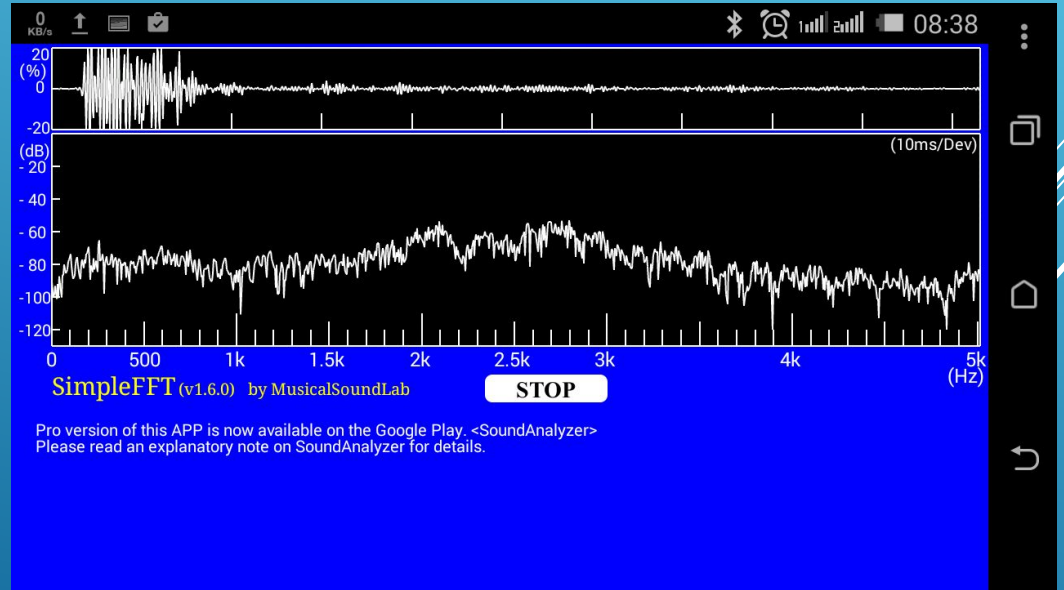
0 KB/s

08:38

20
(%)
0
-20

(dB)
-20
-40
-60
-80
-100
-120

(10ms/Dev)

0
500
1k
1.5k
2k
2.5k
3k
4k
5k
(Hz)

SimpleFFT (v1.6.0) by MusicalSoundLab

STOP

Pro version of this APP is now available on the Google Play. <SoundAnalyzer>
Please read an explanatory note on SoundAnalyzer for details.